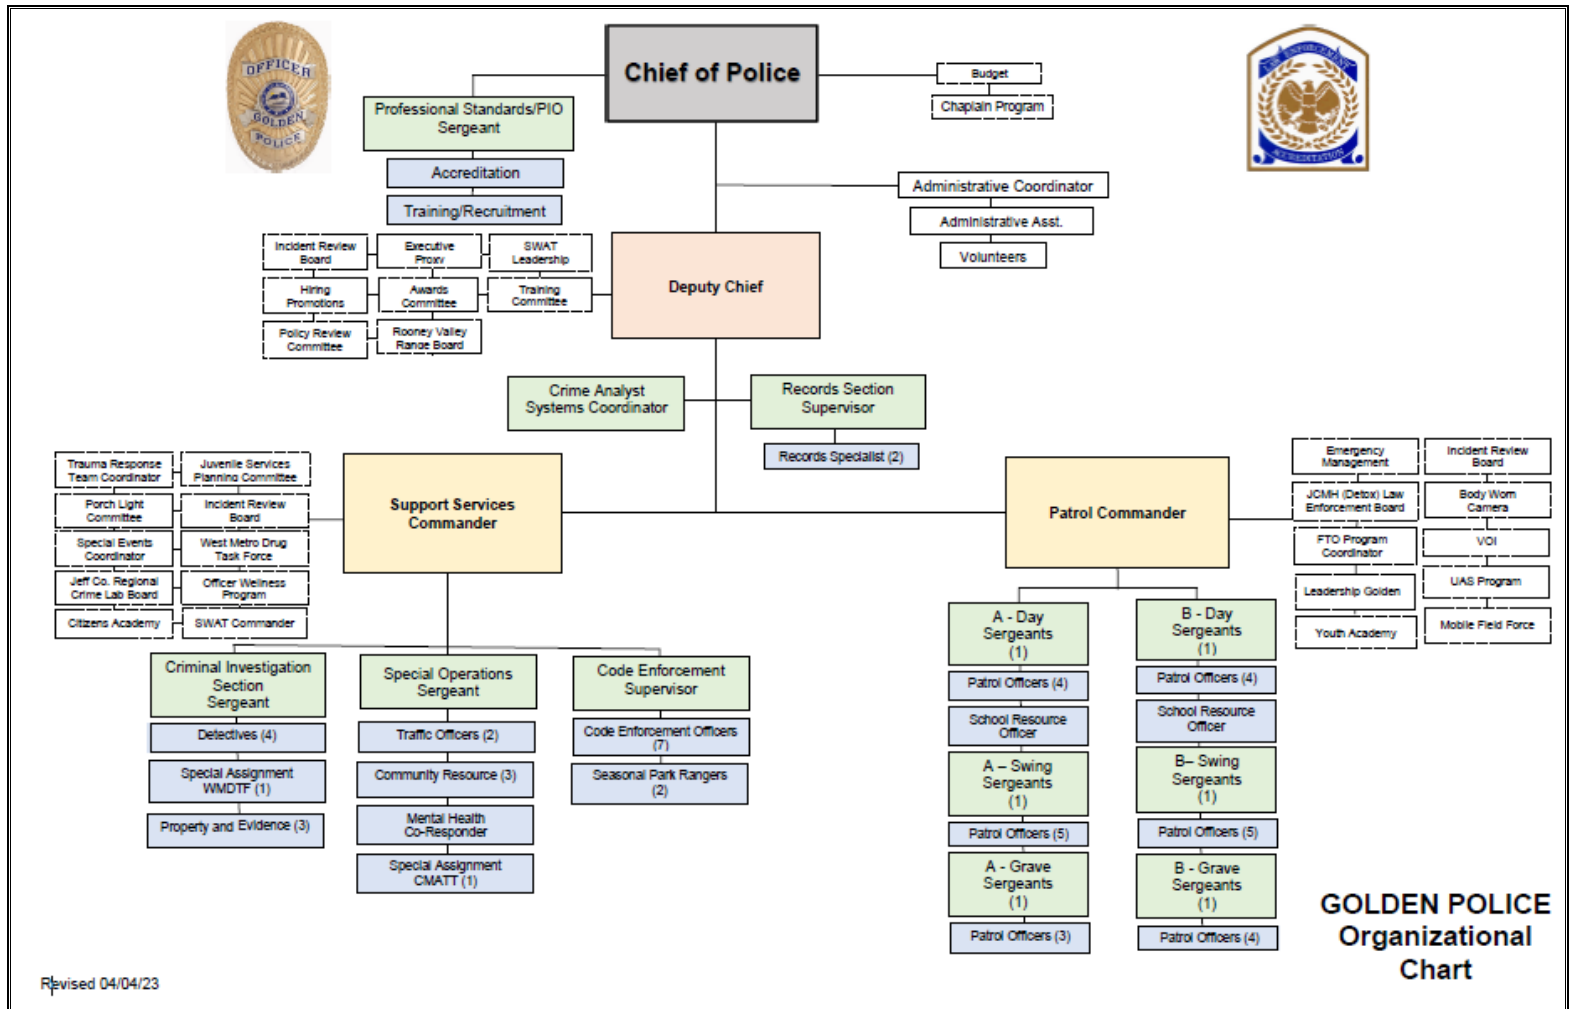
OFFICER GOLDEN POLICE

Chief of Police

Budget

Chaplain Program

Professional Standards/PIO Sergeant

Accreditation

Training/Recruitment

Administrative Coordinator

Administrative Asst.

Volunteers

Incident Review Board

Executive Proxy

SWAT Leadership

Hiring Promotions

Awards Committee

Training Committee

Policy Review Committee

Rooney Valley Range Board

Deputy Chief

Crime Analyst Systems Coordinator

Records Section Supervisor

Records Specialist (2)

Trauma Response Team Coordinator

Juvenile Services Planning Committee

Porch Light Committee

Incident Review Board

Special Events Coordinator

West Metro Drug Task Force

Jeff Co. Regional Crime Lab Board

Officer Wellness Program

Citizens Academy

SWAT Commander

Support Services Commander

Patrol Commander

Emergency Management

Incident Review Board

JCMH (Detox) Law Enforcement Board

Body Worn Camera

FTO Program Coordinator

VOI

Leadership Golden

UAS Program

Youth Academy

Mobile Field Force

Criminal Investigation Section Sergeant

Detectives (4)

Special Assignment WMDTF (1)

Property and Evidence (3)

Special Operations Sergeant

Traffic Officers (2)

Communty Resource (3)

Mental Health Co-Responder

Special Assignment CMATT (1)

Code Enforcement Supervisor

Code Enforcement Officers (7)

Seasonal Park Rangers (2)

A - Day Sergeants (1)

Patrol Officers (4)

School Resource Officer

A – Swing Sergeants (1)

Patrol Officers (5)

A - Grave Sergeants (1)

Patrol Officers (3)

B - Day Sergeants (1)

Patrol Officers (4)

School Resource Officer

B– Swing Sergeants (1)

Patrol Officers (5)

B - Grave Sergeants (1)

Patrol Officers (4)

GOLDEN POLICE Organizational Chart

Revised 04/04/23